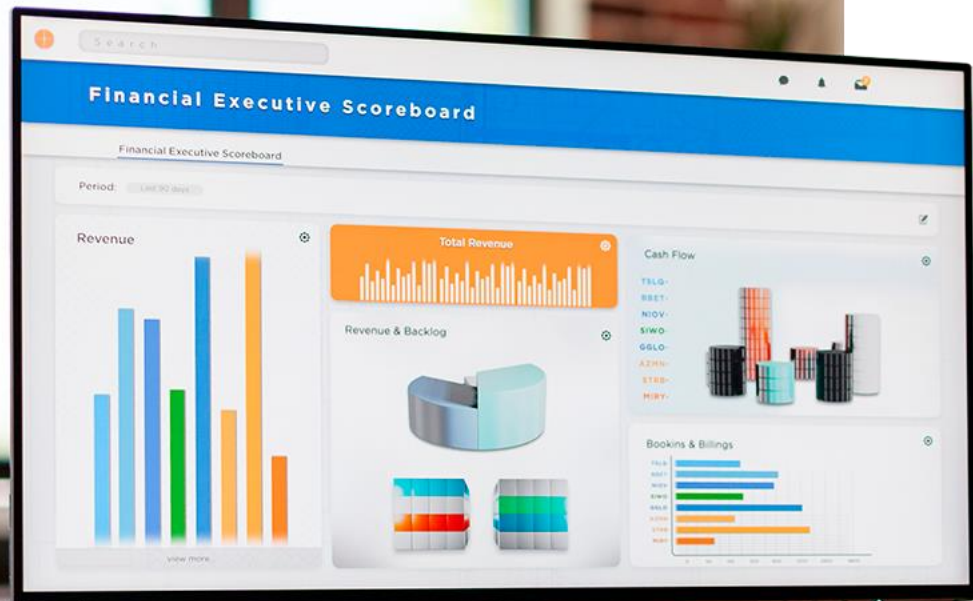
Search

Financial Executive Scoreboard

Financial Executive Scoreboard

Period: Last 90 days

Revenue

view more

Total Revenue

Revenue & Backlog

Cash Flow

TSLG
RBET
NIOV
SIWO
GGLO
AZMN
STRB
MIRY

Bookins & Billings

TSLG
RBET
NIOV
SIWO
GGLO
AZMN
STRB
MIRY